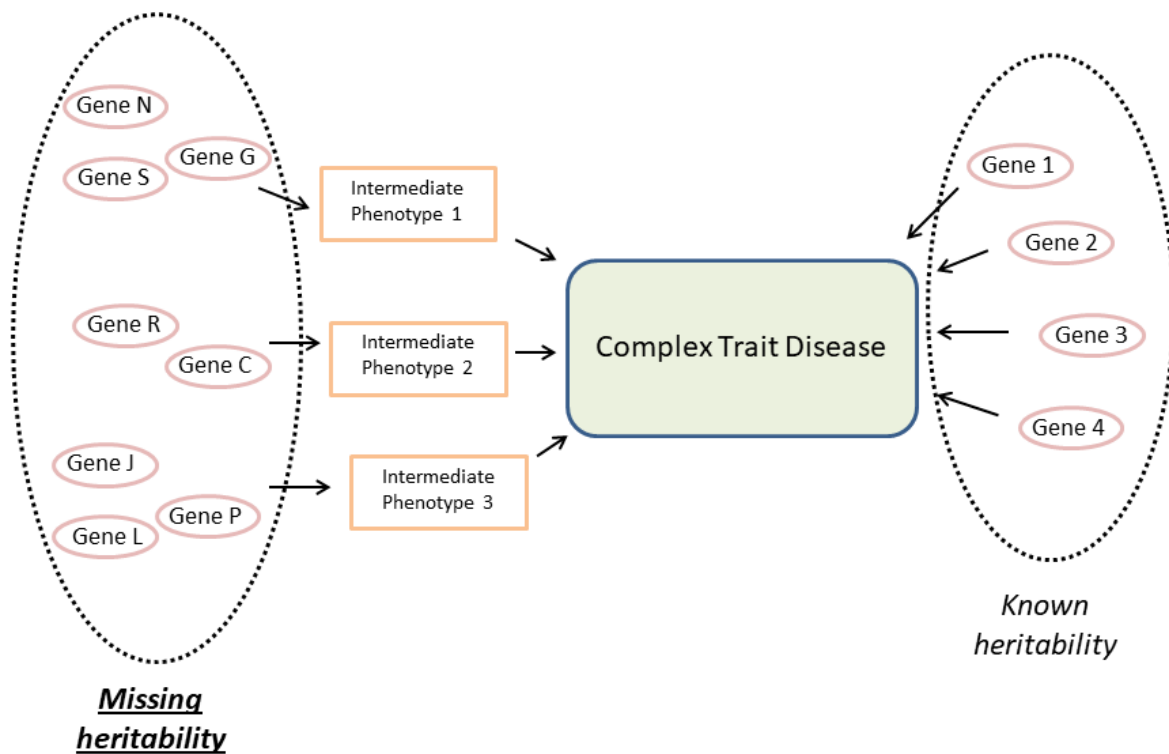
Gene N

Gene S

Gene G

Gene R

Gene C

Gene J

Gene L

Gene P

Missing heritability

Intermediate Phenotype 1

Intermediate Phenotype 2

Intermediate Phenotype 3

Complex Trait Disease

Gene 1

Gene 2

Gene 3

Gene 4

Known heritability